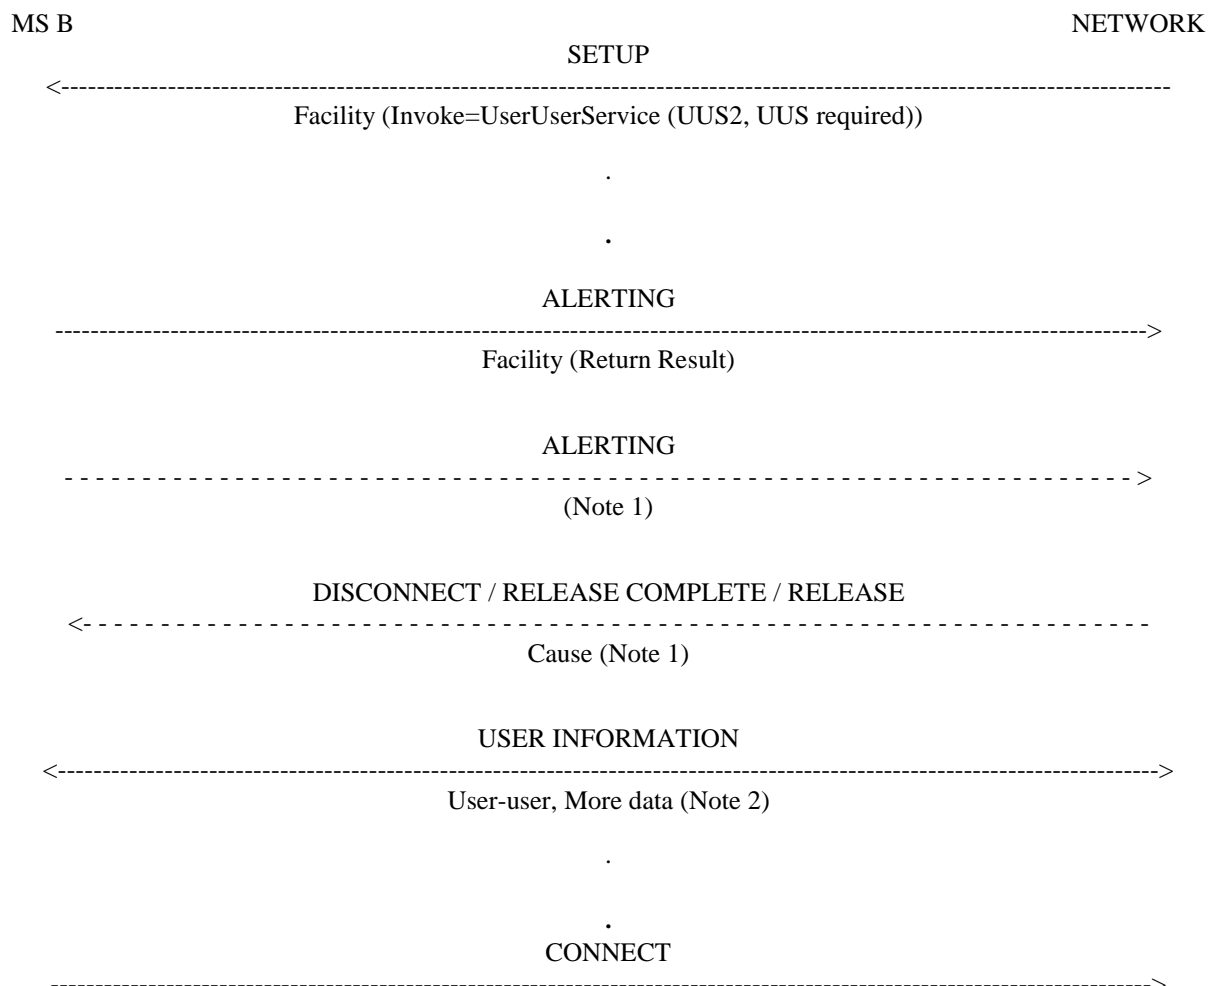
MS B

NETWORK

SETUP

<------------------------------------------------------------------------------------------------------------

Facility (Invoke=UserUserService (UUS2, UUS required))

.

.

ALERTING

------------------------------------------------------------------------------------------------------------>

Facility (Return Result)

ALERTING

- - - - - - - - - - - - - - - - - - - - - - - - - - - - - - - - - - - - - - - - - - - - - - - - - - - - - >

(Note 1)

DISCONNECT / RELEASE COMPLETE / RELEASE

<- - - - - - - - - - - - - - - - - - - - - - - - - - - - - - - - - - - - - - - - - - - - - - - - - - - - - -

Cause (Note 1)

USER INFORMATION

<------------------------------------------------------------------------------------------------------------>

User-user, More data (Note 2)

.

.

CONNECT

------------------------------------------------------------------------------------------------------------>